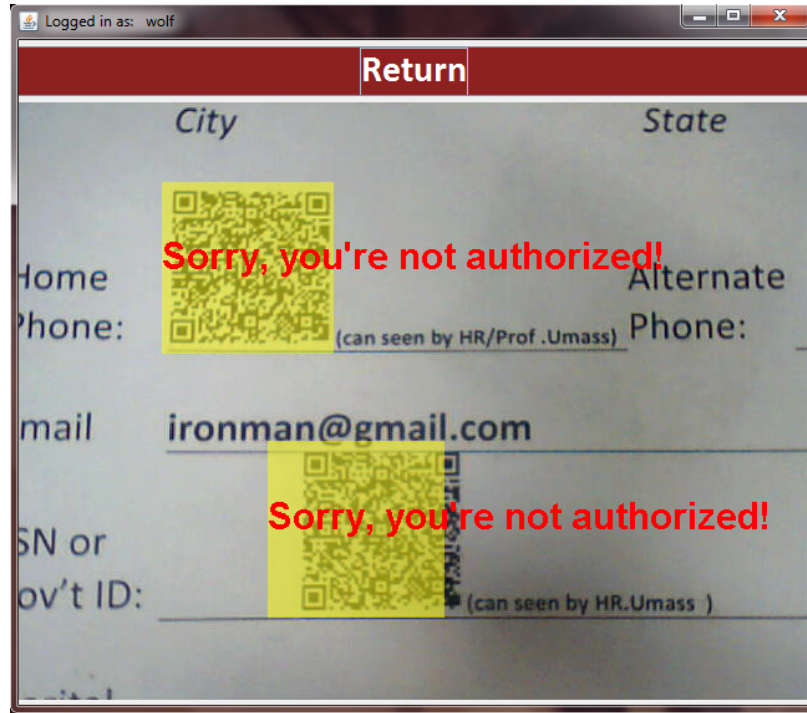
Logged in as: wolf

Return

City

State

Home Phone:

Sorry, you're not authorized!

(can seen by HR/Prof .Umass)

Alternate Phone:

mail

ironman@gmail.com

SN or ov't ID:

Sorry, you're not authorized!

(can seen by HR.Umass )